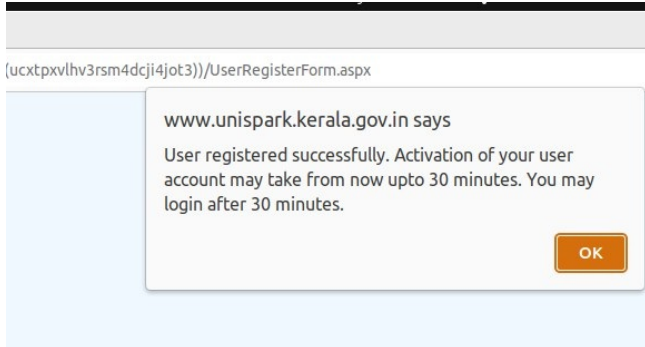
(ucxtpxvlhv3rsm4dcji4jot3))/UserRegisterForm.aspx

www.unispark.kerala.gov.in says

User registered successfully. Activation of your user account may take from now upto 30 minutes. You may login after 30 minutes.

OK